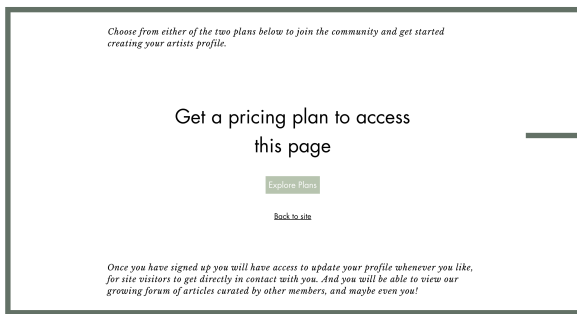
Choose from either of the two plans below to join the community and get started creating your artists profile.

Get a pricing plan to access this page

Explore Plans

Back to site

Once you have signed up you will have access to update your profile whenever you like, for site visitors to get directly in contact with you. And you will be able to view our growing forum of articles curated by other members, and maybe even you!